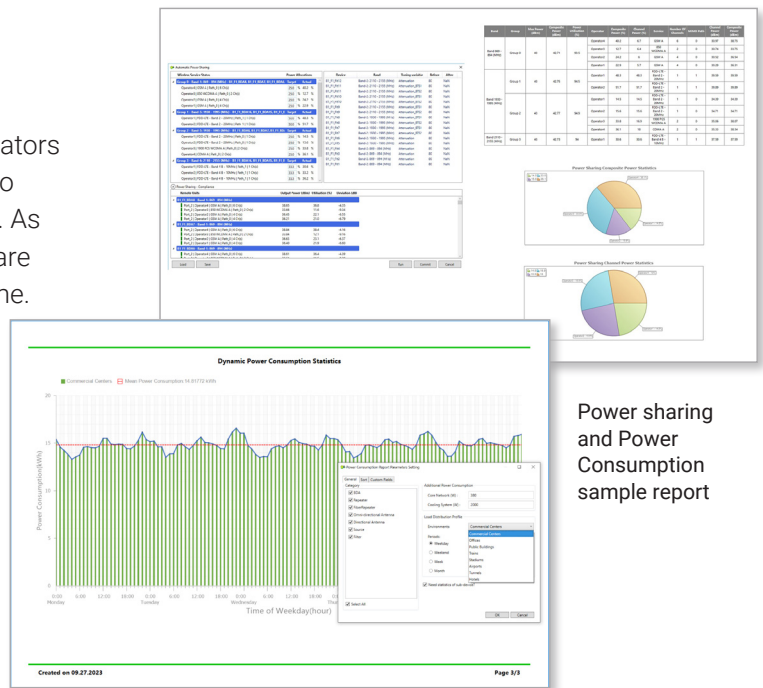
ators
o
. As
are
ne.

Power Sharing Composite Power Statistics

Power Sharing Channel Power Statistics

Dynamic Power Consumption Statistics

Commercial Centers Mean Power Consumption 14.81772 kWh

Power Consumption(kWh)

20

15

10

5

0

0:00 Monday
6:00
12:00
18:00
0:00 Tuesday
6:00
12:00
18:00
0:00 Wednesday
6:00
12:00
18:00
0:00

Time of Weekday(hour)

Power Consumption Report Parameters Setting

General Sort Custom Fields

Category

BDA

Repeater

FiberRepeater

Omni-directional Antenna

Directional Antenna

Source

Filter

Select All

Additional Power Consumption

Core Network (W): 300

Cooling System (W): 2000

Load Distribution Profile

Environments: Commercial Centers

Periods:

Weekday

Weekend

Week

Month

Commercial Centers
Offices
Public Buildings
Trains
Stadiums
Airports
Tunnels
Hotels

Need statistics of sub-devices

OK Cancel

Created on 09.27.2023

Page 3/3

Power sharing and Power Consumption sample report